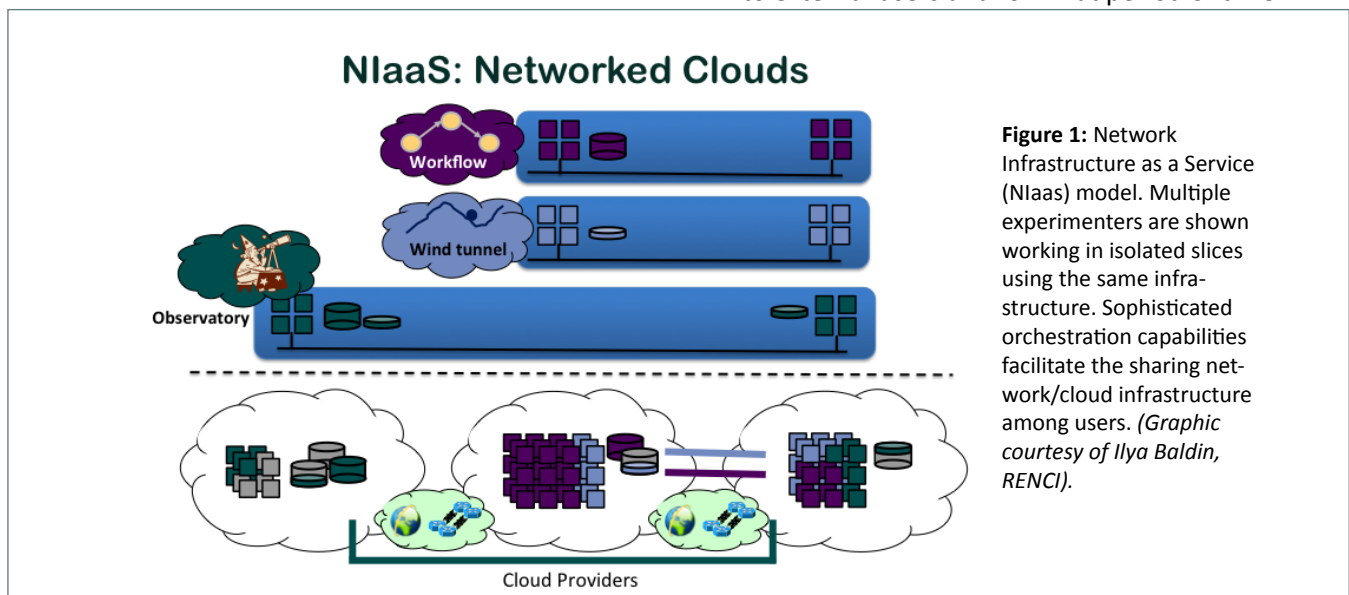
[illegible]

NIaaS: Networked Clouds

Workflow

Wind tunnel

Observatory

Cloud Providers

**Figure 1:** Network Infrastructure as a Service (NIaas) model. Multiple experimenters are shown working in isolated slices using the same infrastructure. Sophisticated orchestration capabilities facilitate the sharing network/cloud infrastructure among users. *(Graphic courtesy of Ilya Baldin, RENCI).*